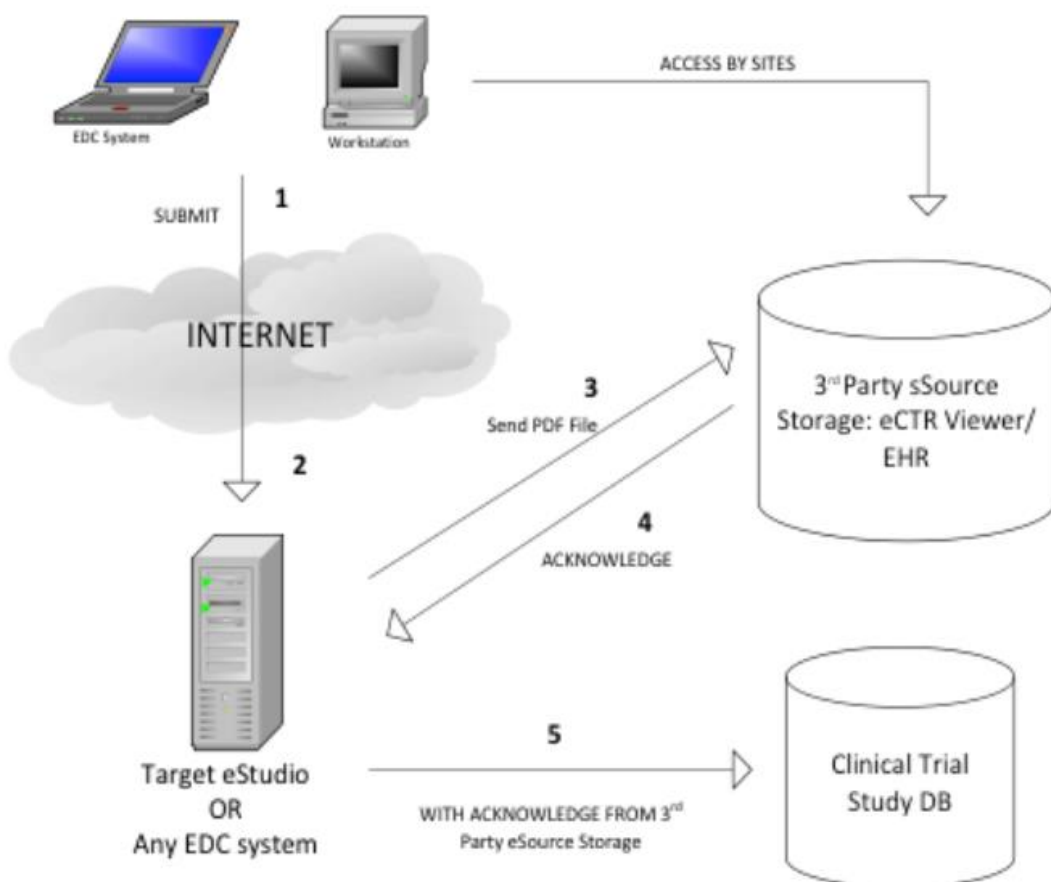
EDC System

Workstation

ACCESS BY SITES

SUBMIT

1

INTERNET

2

3

Send PDF File

3$^{rd}$ Party sSource Storage: eCTR Viewer/ EHR

4

ACKNOWLEDGE

Target eStudio OR Any EDC system

5

WITH ACKNOWLEDGE FROM 3$^{rd}$ Party eSource Storage

Clinical Trial Study DB